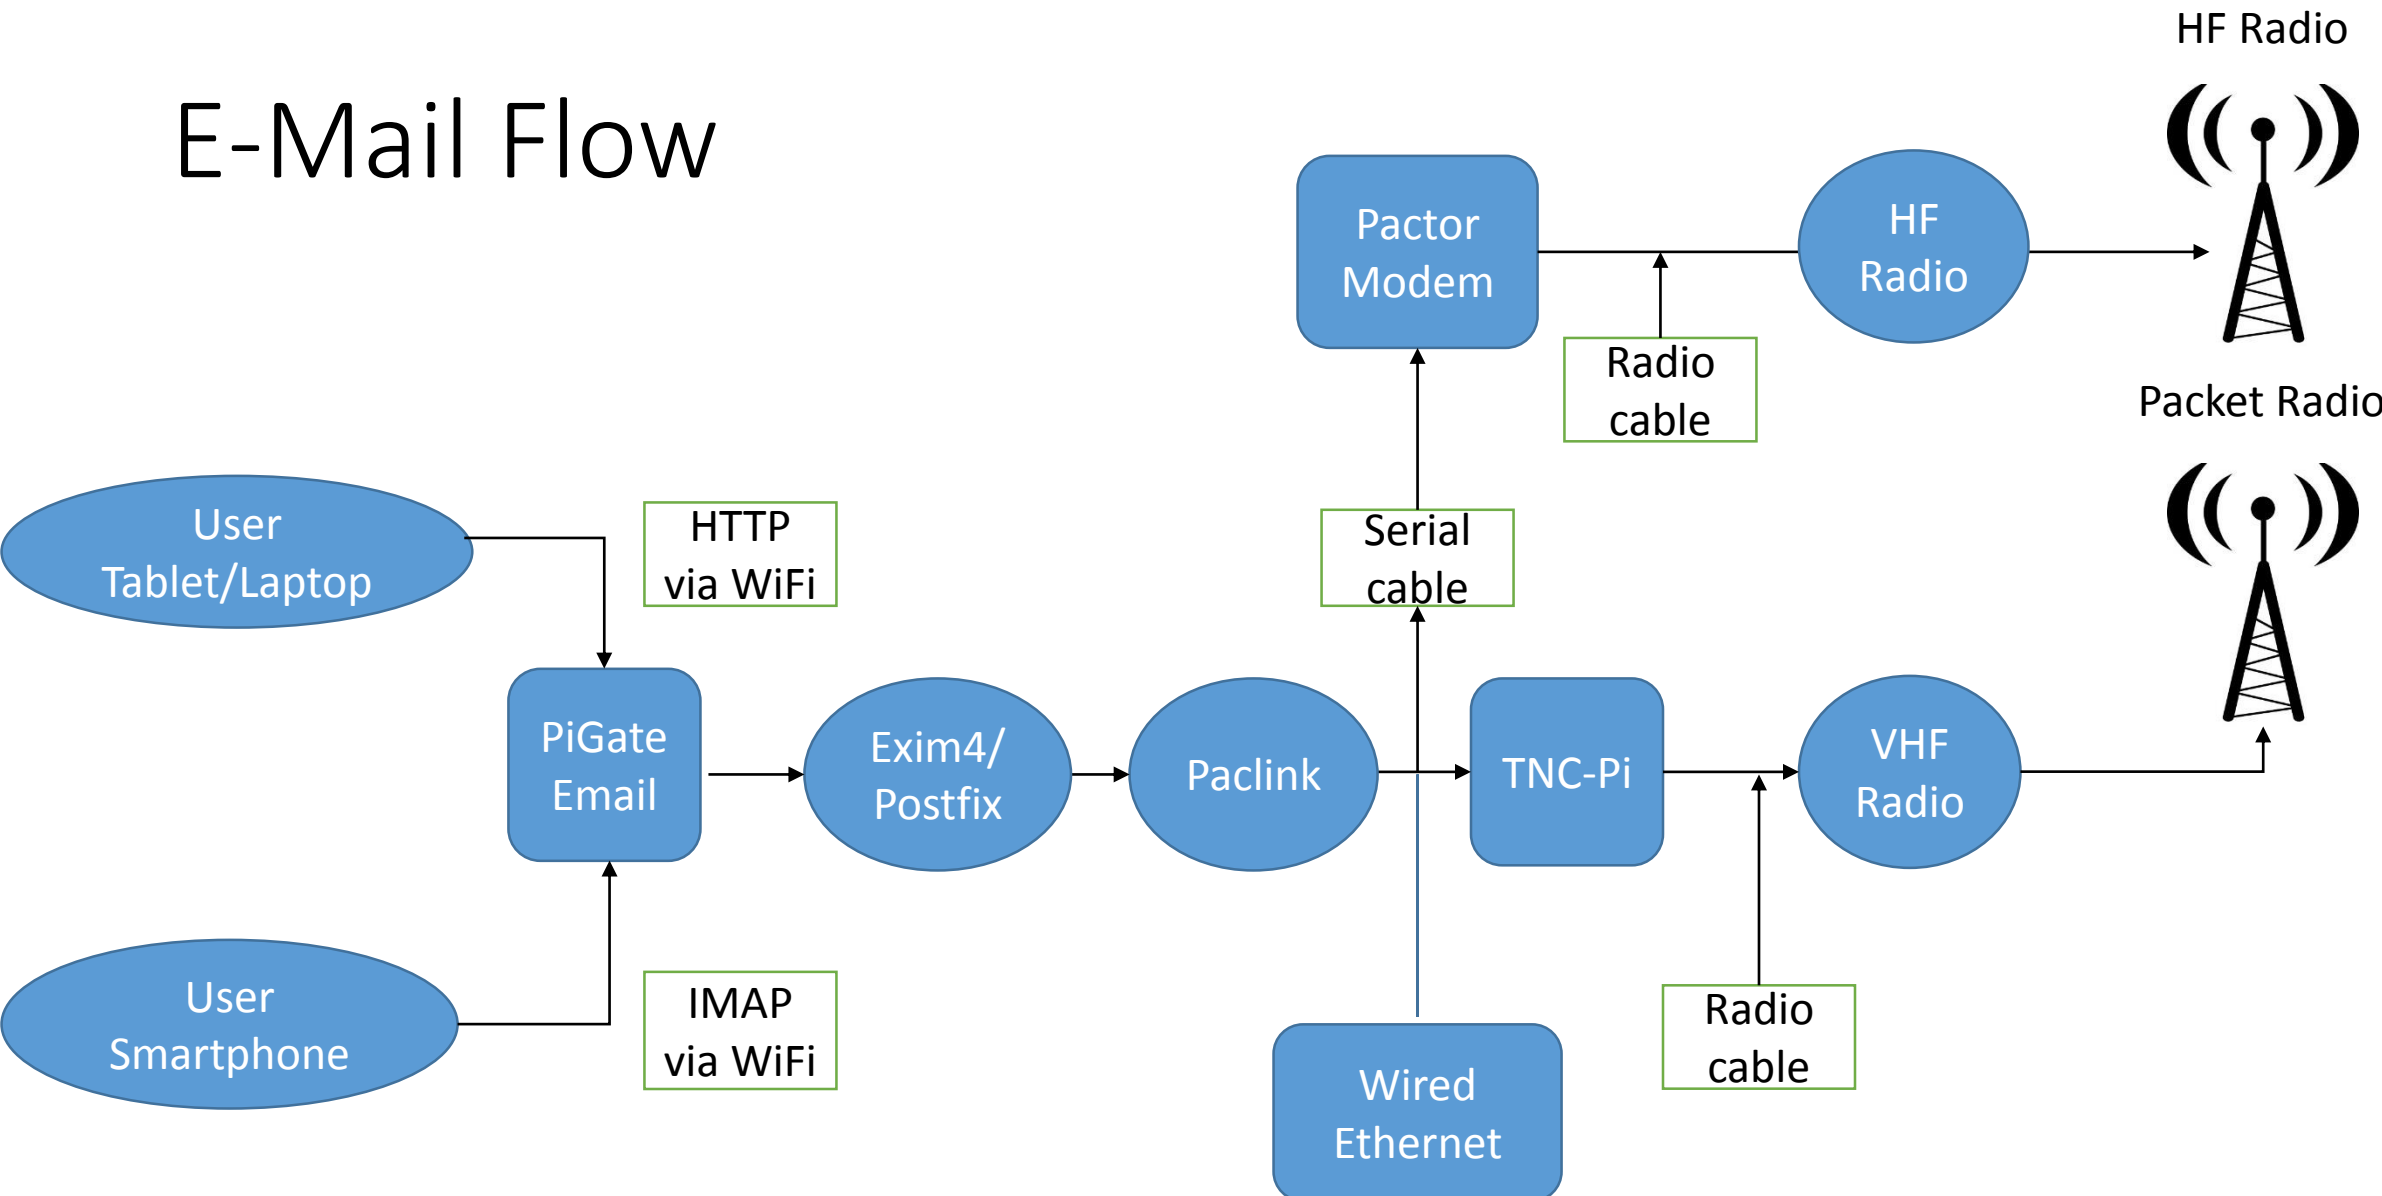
E-Mail Flow

HF Radio

Pactor Modem

HF Radio

Radio cable

Packet Radio

User Tablet/Laptop

HTTP via WiFi

Serial cable

PiGate Email

Exim4/ Postfix

Paclink

TNC-Pi

VHF Radio

User Smartphone

IMAP via WiFi

Wired Ethernet

Radio cable